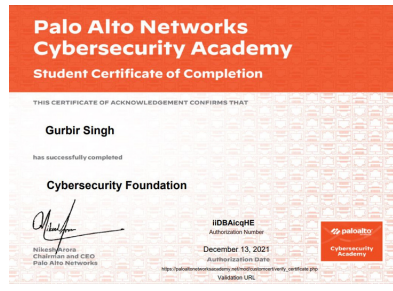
Palo Alto Networks Cybersecurity Academy

Student Certificate of Completion

THIS CERTIFICATE OF ACKNOWLEDGEMENT CONFIRMS THAT

Gurbir Singh

has successfully completed

Cybersecurity Foundation

Nikesh Arora
Chairman and CEO
Palo Alto Networks

iiDBAicqHE
Authorization Number

December 13, 2021
Authorization Date

https://paloaltonetworksacademy.net/mod/customcert/verify_certificate.php
Validation URL

paloalto NETWORKS
Cybersecurity Academy